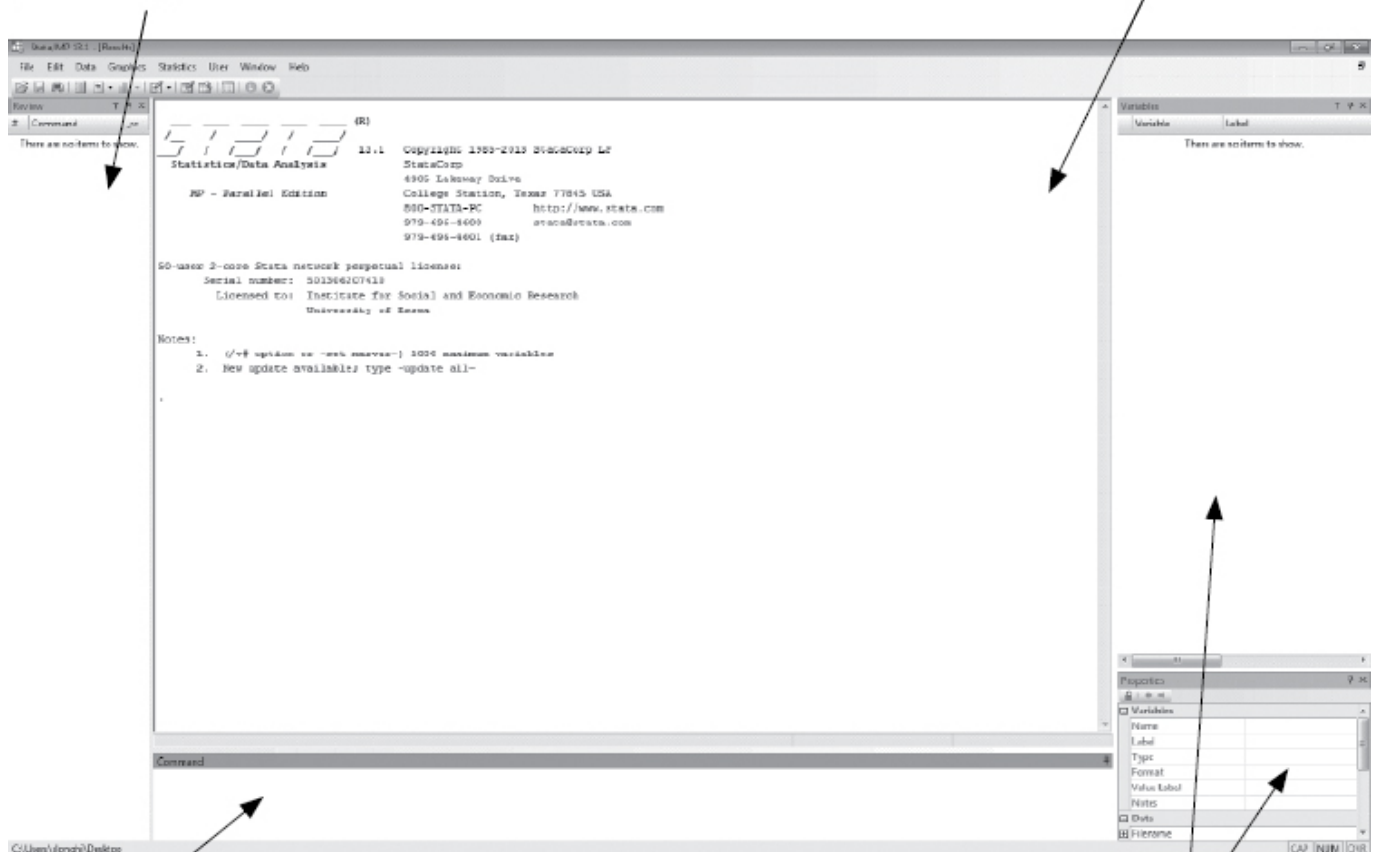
Stata/MP 13.1 - [Results]

File Edit Data Graphics Statistics User Window Help

Review

# Command _rc

There are no items to show.

___ ___ ___ ___ ___ (R)
/__ / ____/ / ____/
___/ / /___/ / /___/ 13.1 Copyright 1985-2013 StataCorp LP
Statistics/Data Analysis StataCorp
4905 Lakeway Drive
MP - Parallel Edition College Station, Texas 77845 USA
800-STATA-PC http://www.stata.com
979-696-4600 stata@stata.com
979-696-4601 (fax)

50-user 2-core Stata network perpetual license:
Serial number: 501306207413
Licensed to: Institute for Social and Economic Research
University of Essex

Notes:
1. (/v# option or -set maxvar-) 5000 maximum variables
2. New update available; type -update all-

.

Variables

Variable Label

There are no items to show.

Properties

Variables
Name
Label
Type
Format
Value Label
Notes
Data
Filename

Command

C:\Users\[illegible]\Desktop

CAP NUM OVR